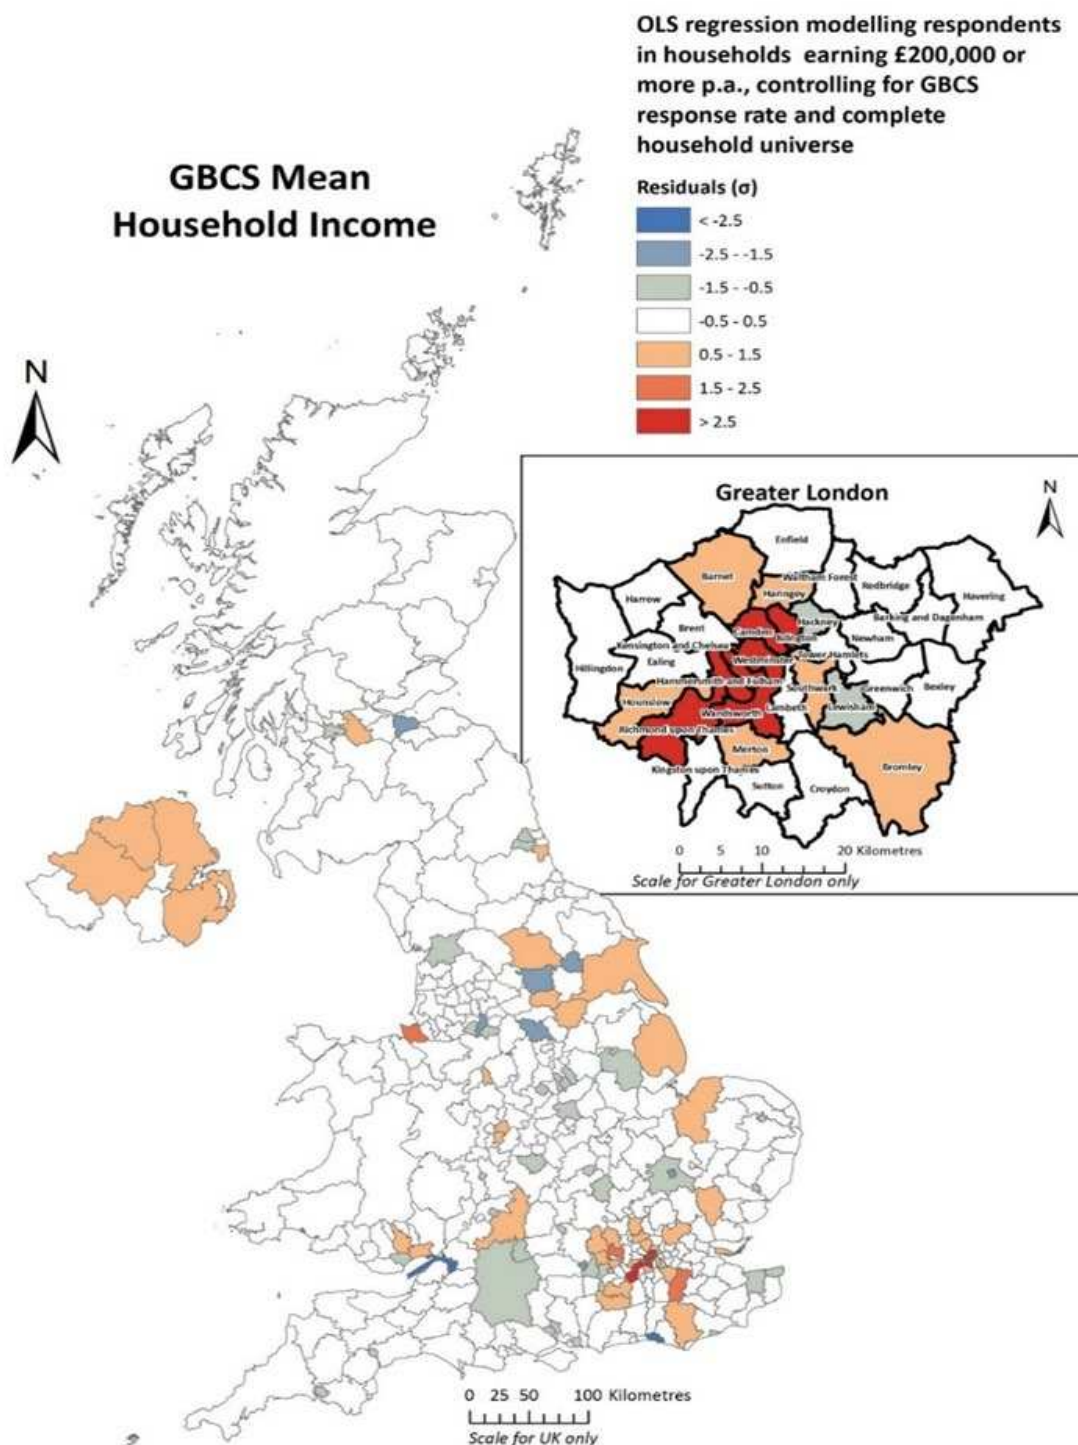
GBCS Mean Household Income

N

OLS regression modelling respondents in households earning £200,000 or more p.a., controlling for GBCS response rate and complete household universe

Residuals (σ)

< -2.5
-2.5 - -1.5
-1.5 - -0.5
-0.5 - 0.5
0.5 - 1.5
1.5 - 2.5
> 2.5

Greater London

N

Enfield
Barnet
Waltham Forest
Redbridge
Havering
Harrow
Haringey
Brent
Hackney
Barking and Dagenham
Camden
Islington
Newham
Kensington and Chelsea
Hillingdon
Ealing
Westminster
Tower Hamlets
Hammersmith and Fulham
Southwark
Greenwich
Bexley
Hounslow
Lambeth
Lewisham
Wandsworth
Richmond upon Thames
Merton
Bromley
Kingston upon Thames
Sutton
Croydon

0 5 10 20 Kilometres
Scale for Greater London only

0 25 50 100 Kilometres
Scale for UK only